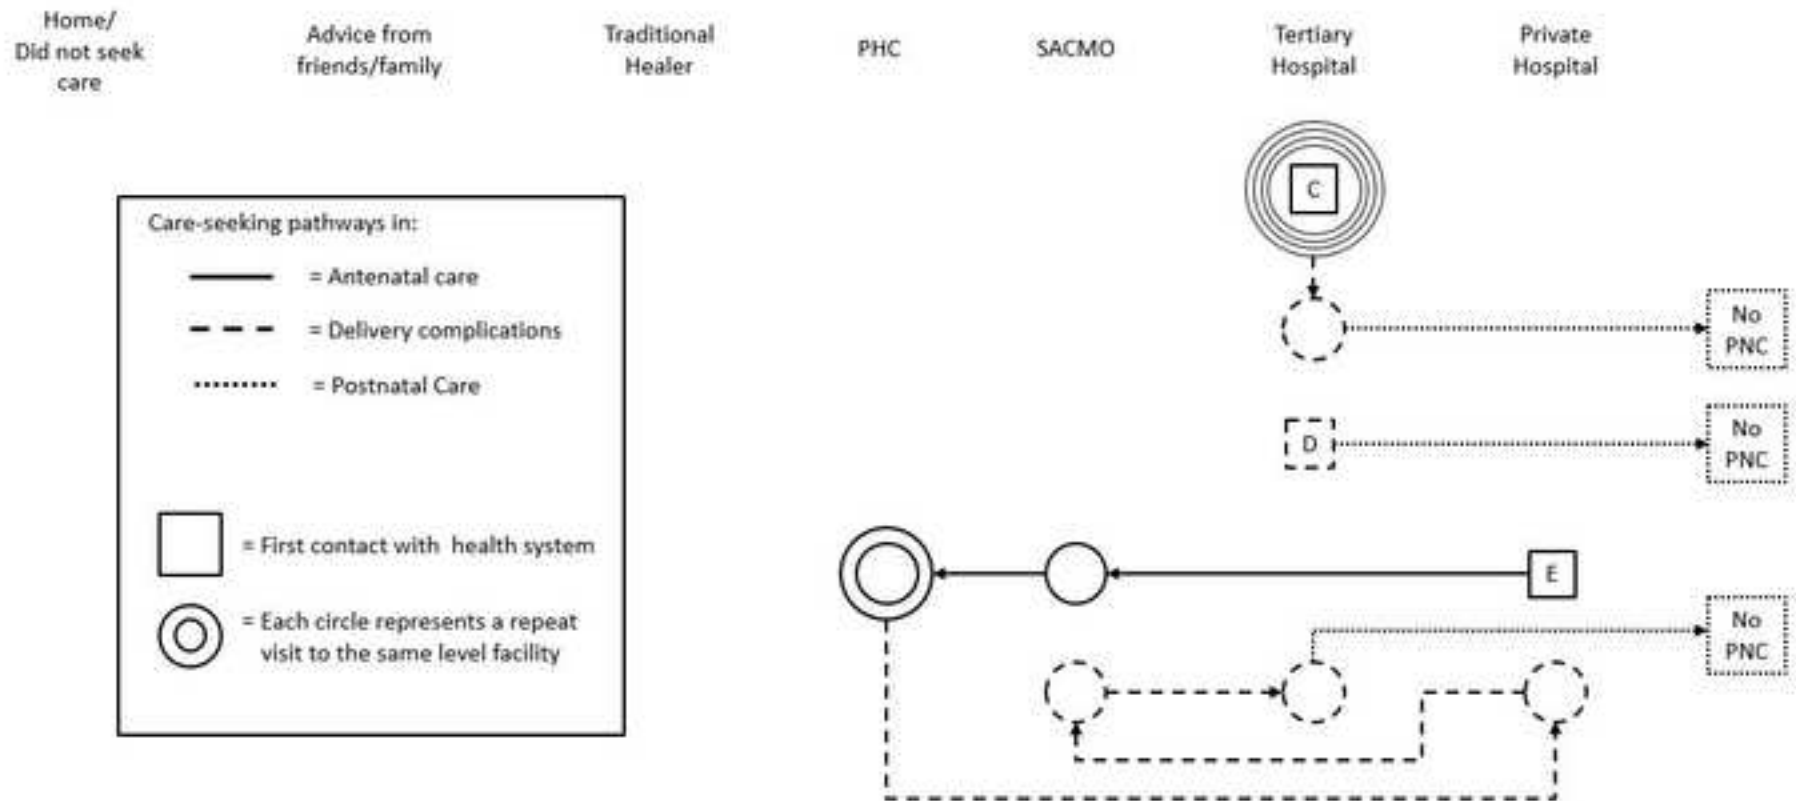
Home/ Did not seek care

Advice from friends/family

Traditional Healer

PHC

SACMO

Tertiary Hospital

Private Hospital

Care-seeking pathways in:

= Antenatal care

= Delivery complications

= Postnatal Care

= First contact with health system

= Each circle represents a repeat visit to the same level facility

C

No PNC

D

No PNC

E

No PNC